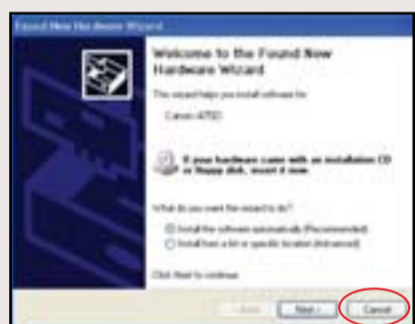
Found New Hardware Wizard

Welcome to the Found New Hardware Wizard

This wizard helps you install software for:

Canon 4750

If your hardware came with an installation CD or floppy disk, insert it now.

What do you want the wizard to do?

Install the software automatically (Recommended)

Install from a list or specific location (Advanced)

Click Next to continue.

< Back

Next >

Cancel